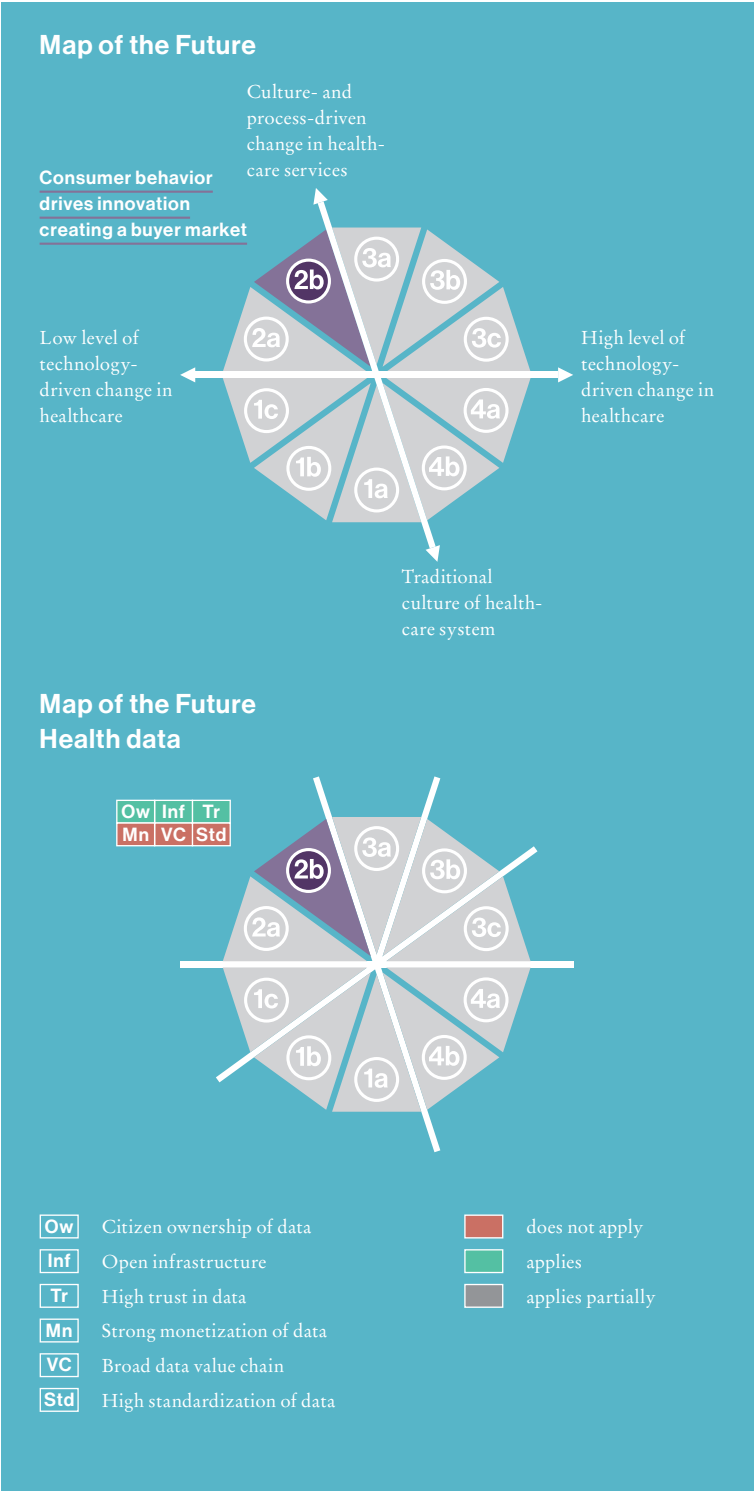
Map of the Future

Culture- and process-driven change in healthcare services

Consumer behavior drives innovation creating a buyer market

Low level of technology-driven change in healthcare

High level of technology-driven change in healthcare

Traditional culture of healthcare system

3a 3b 3c 4a 4b 1a 1b 1c 2a 2b

Map of the Future
Health data

| Ow | Inf | Tr |
|---|---|---|
| Mn | VC | Std |

3a 3b 3c 4a 4b 1a 1b 1c 2a 2b

Ow Citizen ownership of data
Inf Open infrastructure
Tr High trust in data
Mn Strong monetization of data
VC Broad data value chain
Std High standardization of data

does not apply
applies
applies partially